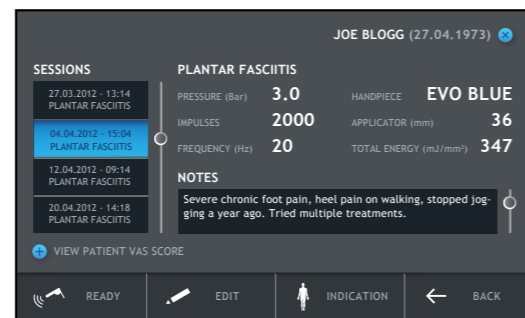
JOE BLOGG (27.04.1973)

SESSIONS

27.03.2012 - 13:14
PLANTAR FASCIITIS

04.04.2012 - 15:04
PLANTAR FASCIITIS

12.04.2012 - 09:14
PLANTAR FASCIITIS

20.04.2012 - 14:18
PLANTAR FASCIITIS

PLANTAR FASCIITIS

| | | | |
|---|---|---|---|
| PRESSURE (Bar) | 3.0 | HANDPIECE | EVO BLUE |
| IMPULSES | 2000 | APPLICATOR (mm) | 36 |
| FREQUENCY (Hz) | 20 | TOTAL ENERGY (mJ/mm²) | 347 |

NOTES

Severe chronic foot pain, heel pain on walking, stopped jogging a year ago. Tried multiple treatments.

VIEW PATIENT VAS SCORE

READY

EDIT

INDICATION

BACK